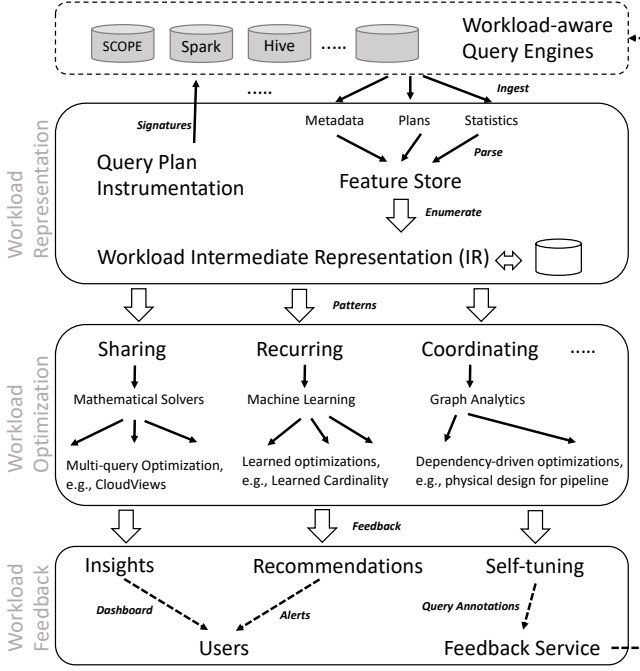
SCOPE
Spark
Hive
.....
Workload-aware Query Engines

.....
Ingest
Signatures
Metadata
Plans
Statistics
Parse

Workload Representation
Query Plan Instrumentation
Feature Store
Enumerate
Workload Intermediate Representation (IR)

Patterns

Workload Optimization
Sharing
Mathematical Solvers
Multi-query Optimization, e.g., CloudViews

Recurring
Machine Learning
Learned optimizations, e.g., Learned Cardinality

Coordinating
.....
Graph Analytics
Dependency-driven optimizations, e.g., physical design for pipeline

Feedback

Workload Feedback
Insights
Recommendations
Self-tuning
Dashboard
Alerts
Query Annotations
Users
Feedback Service